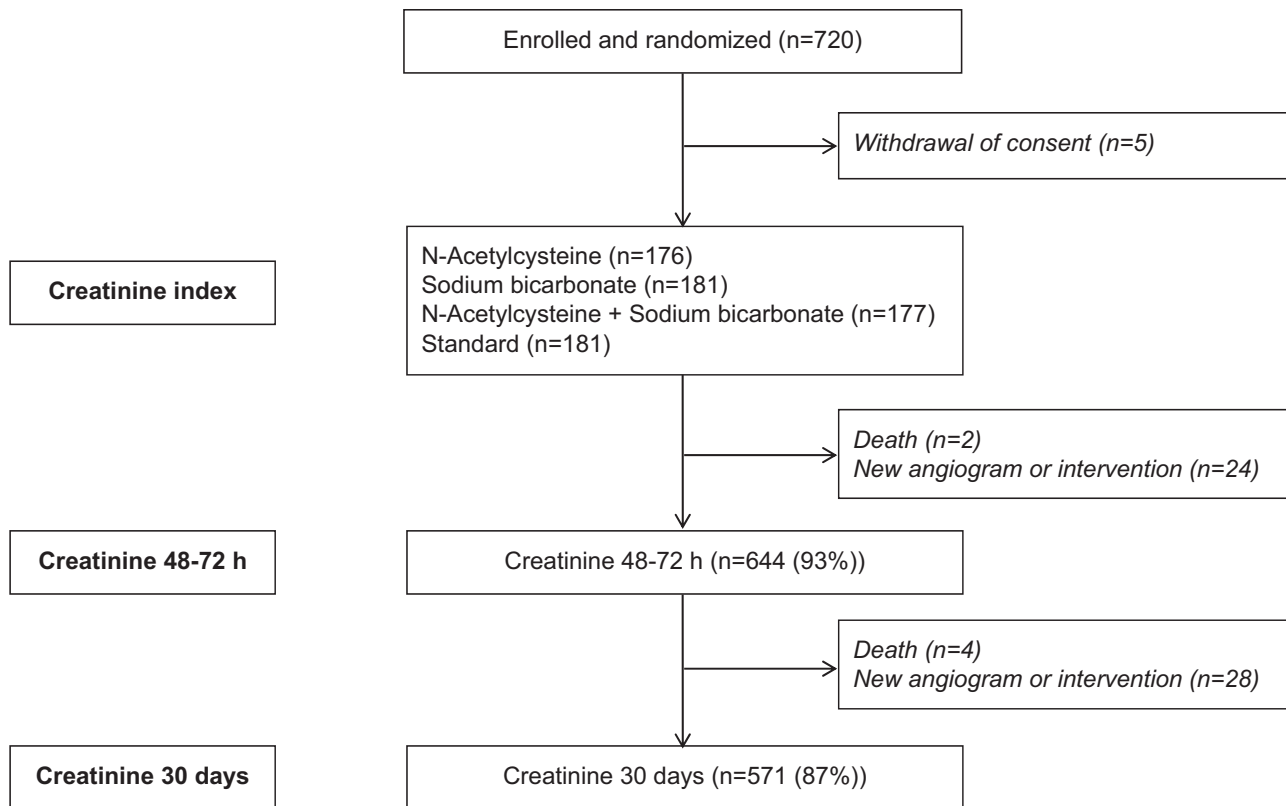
Enrolled and randomized (n=720)

Withdrawal of consent (n=5)

Creatinine index

N-Acetylcysteine (n=176)
Sodium bicarbonate (n=181)
N-Acetylcysteine + Sodium bicarbonate (n=177)
Standard (n=181)

Death (n=2)
New angiogram or intervention (n=24)

Creatinine 48-72 h

Creatinine 48-72 h (n=644 (93%))

Death (n=4)
New angiogram or intervention (n=28)

Creatinine 30 days

Creatinine 30 days (n=571 (87%))